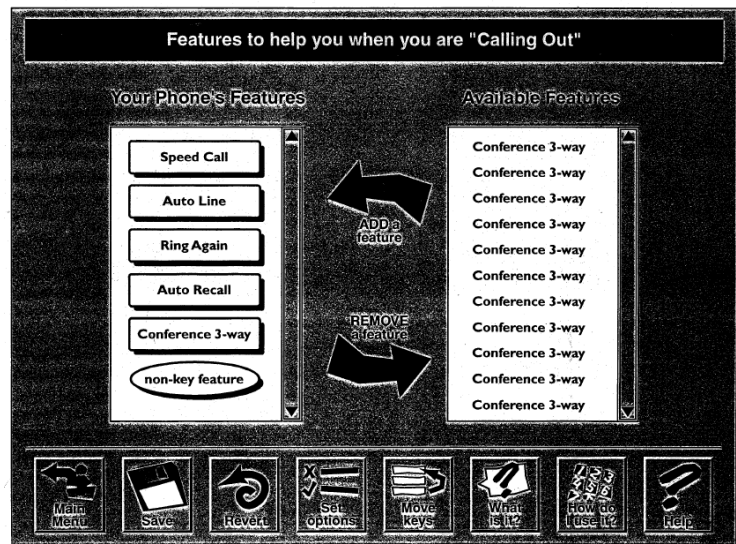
Features to help you when you are "Calling Out"

Your Phone's Features

Speed Call

Auto Line

Ring Again

Auto Recall

Conference 3-way

non-key feature

ADD a feature

REMOVE a feature

Available Features

Conference 3-way

Conference 3-way

Conference 3-way

Conference 3-way

Conference 3-way

Conference 3-way

Conference 3-way

Conference 3-way

Conference 3-way

Conference 3-way

Conference 3-way

Main Menu

Save

Revert

Set options

Move keys

What is it?

How do I use it?

Help